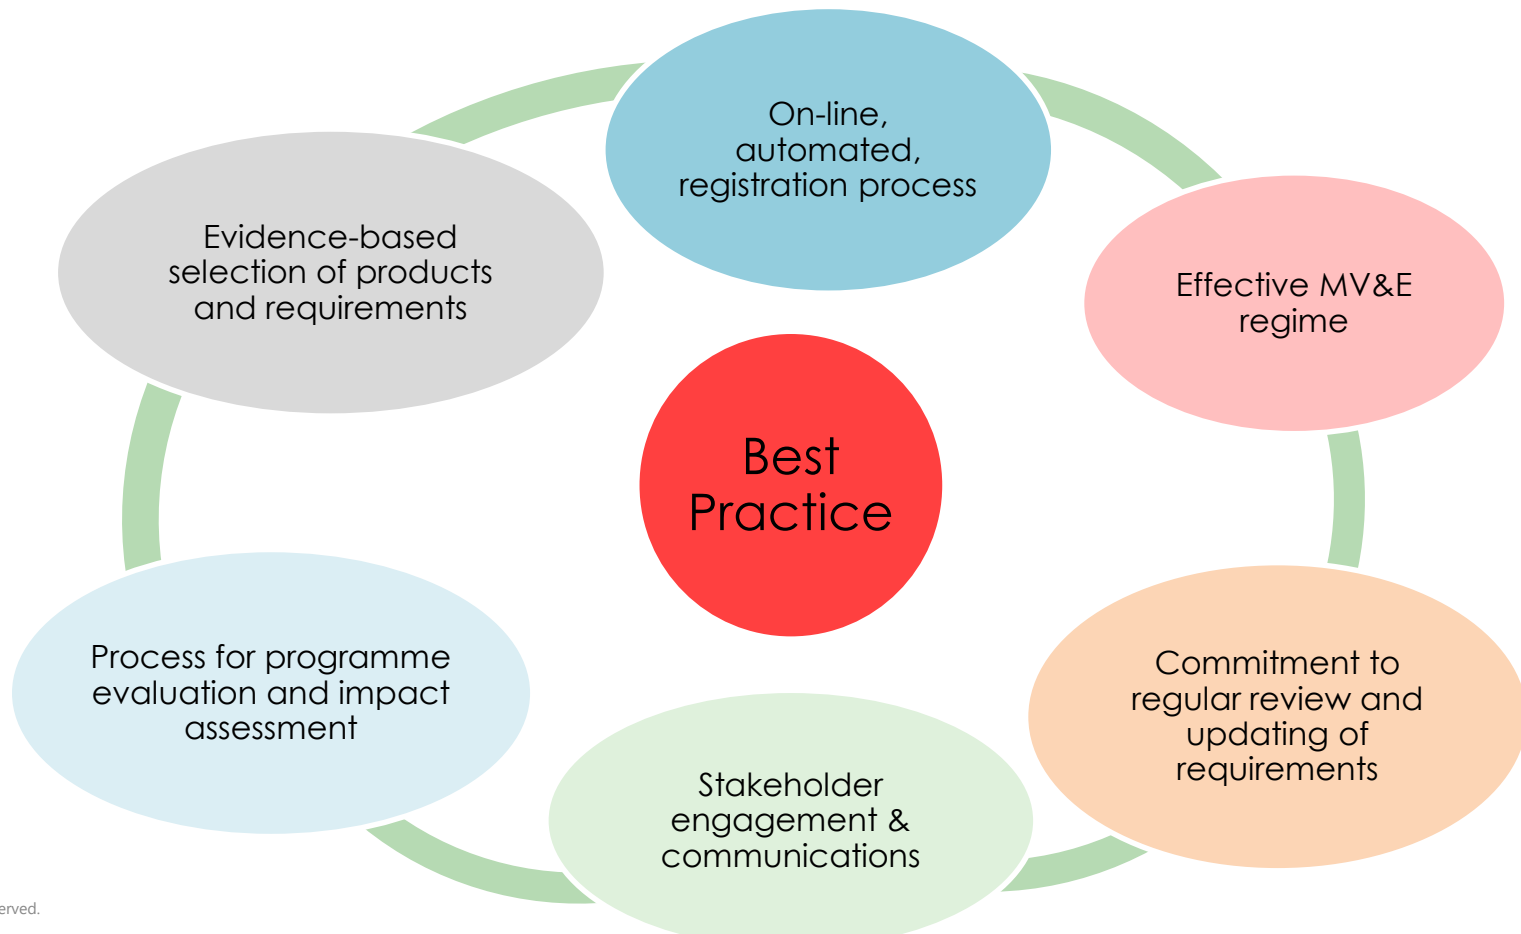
On-line, automated, registration process

Effective MV&E regime

Commitment to regular review and updating of requirements

Stakeholder engagement & communications

Process for programme evaluation and impact assessment

Evidence-based selection of products and requirements

Best Practice

erved.